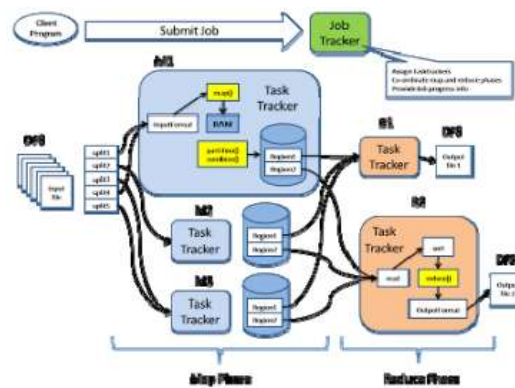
Client Program

Submit Job

Job Tracker

Assign task trackers
Co-ordinate map and reduce phases
Provide job progress info

M1

Task Tracker

InputFormat

map()

RAM

partition() combine()

Region1

Region2

DFS

Input file

split1
split2
split3
split4
split5

M2

Task Tracker

Region1

Region2

M3

Task Tracker

Region1

Region2

R1

Task Tracker

DFS

Output file 1

R2

Task Tracker

sort

reduce()

read

OutputFormat

DFS

Output file 2

Map Phase

Reduce Phase